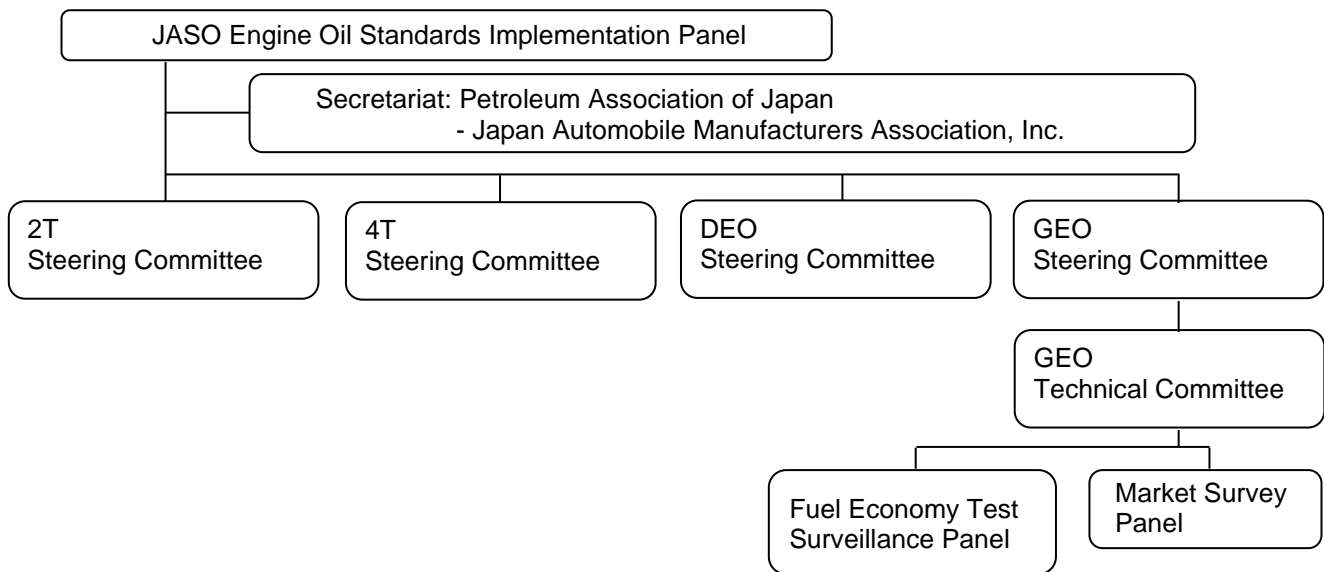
JASO Engine Oil Standards Implementation Panel

Secretariat: Petroleum Association of Japan
- Japan Automobile Manufacturers Association, Inc.

2T
Steering Committee

4T
Steering Committee

DEO
Steering Committee

GEO
Steering Committee

GEO
Technical Committee

Fuel Economy Test
Surveillance Panel

Market Survey
Panel